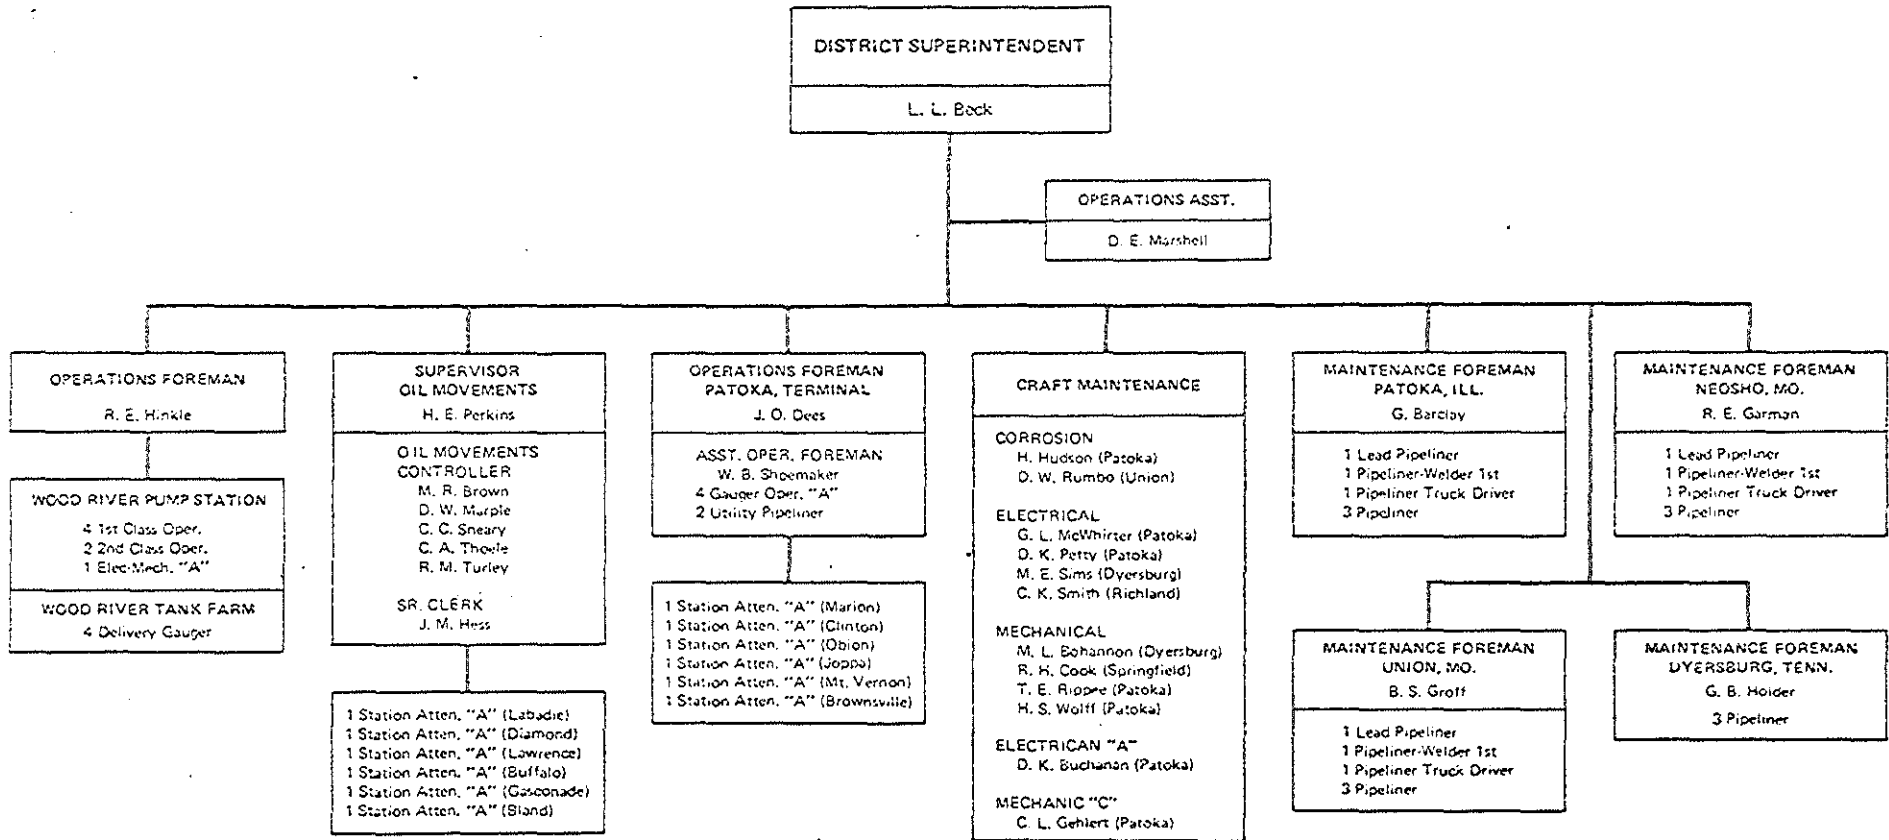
DISTRICT SUPERINTENDENT

L. L. Beck

OPERATIONS ASST.

D. E. Marshell

OPERATIONS FOREMAN

R. E. Hinkle

WOOD RIVER PUMP STATION

4 1st Class Oper.
2 2nd Class Oper.
1 Elec-Mech. "A"

WOOD RIVER TANK FARM

4 Delivery Gauger

SUPERVISOR OIL MOVEMENTS

H. E. Perkins

OIL MOVEMENTS CONTROLLER

M. R. Brown
D. W. Marple
C. C. Sneary
C. A. Thoele
R. M. Turley

SR. CLERK

J. M. Hess

1 Station Atten. "A" (Labadie)
1 Station Atten. "A" (Diamond)
1 Station Atten. "A" (Lawrence)
1 Station Atten. "A" (Buffalo)
1 Station Atten. "A" (Gasconade)
1 Station Atten. "A" (Sland)

OPERATIONS FOREMAN PATOKA, TERMINAL

J. O. Dees

ASST. OPER. FOREMAN

W. B. Shoemaker
4 Gauger Oper. "A"
2 Utility Pipeliner

1 Station Atten. "A" (Marion)
1 Station Atten. "A" (Clinton)
1 Station Atten. "A" (Obion)
1 Station Atten. "A" (Joppa)
1 Station Atten. "A" (Mt. Vernon)
1 Station Atten. "A" (Brownsville)

CRAFT MAINTENANCE

CORROSION
H. Hudson (Patoka)
D. W. Rumbo (Union)

ELECTRICAL
G. L. McWhirter (Patoka)
D. K. Petty (Patoka)
M. E. Sims (Dyersburg)
C. K. Smith (Richland)

MECHANICAL
M. L. Bohannon (Dyersburg)
R. H. Cook (Springfield)
T. E. Rippee (Patoka)
H. S. Wolff (Patoka)

ELECTRICAN "A"
D. K. Buchanan (Patoka)

MECHANIC "C"
C. L. Gehlert (Patoka)

MAINTENANCE FOREMAN PATOKA, ILL.

G. Barclay

1 Lead Pipeliner
1 Pipeliner-Welder 1st
1 Pipeliner Truck Driver
3 Pipeliner

MAINTENANCE FOREMAN NEOSHO, MO.

R. E. Garman

1 Lead Pipeliner
1 Pipeliner-Welder 1st
1 Pipeliner Truck Driver
3 Pipeliner

MAINTENANCE FOREMAN UNION, MO.

B. S. Groff

1 Lead Pipeliner
1 Pipeliner-Welder 1st
1 Pipeliner Truck Driver
3 Pipeliner

MAINTENANCE FOREMAN DYERSBURG, TENN.

G. B. Holder

3 Pipeliner